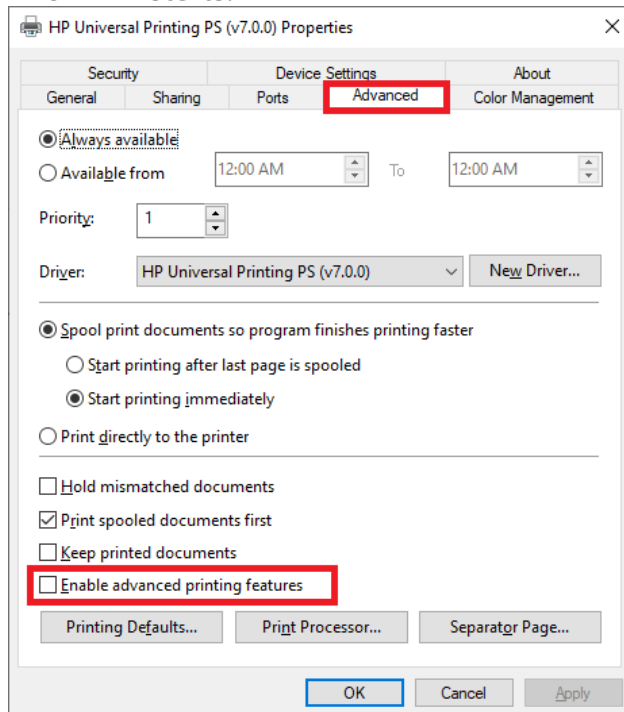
HP Universal Printing PS (v7.0.0) Properties

Security
Device Settings
About
General
Sharing
Ports
Advanced
Color Management

Always available
Available from 12:00 AM To 12:00 AM

Priority: 1

Driver: HP Universal Printing PS (v7.0.0) New Driver...

Spool print documents so program finishes printing faster
Start printing after last page is spooled
Start printing immediately
Print directly to the printer

Hold mismatched documents
Print spooled documents first
Keep printed documents
Enable advanced printing features

Printing Defaults...
Print Processor...
Separator Page...

OK
Cancel
Apply